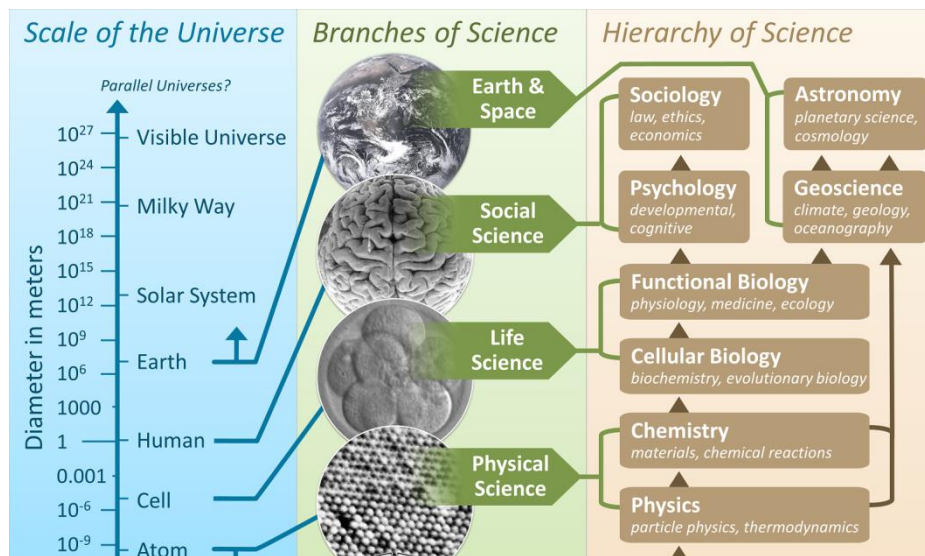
Scale of the Universe

Parallel Universes?

Diameter in meters

$10^{27}$ Visible Universe
$10^{24}$
$10^{21}$ Milky Way
$10^{18}$
$10^{15}$
$10^{12}$ Solar System
$10^{9}$
$10^{6}$ Earth
1000
1 Human
0.001
$10^{-6}$ Cell
$10^{-9}$ Atom

Branches of Science

Earth & Space

Social Science

Life Science

Physical Science

Hierarchy of Science

Sociology
law, ethics, economics

Astronomy
planetary science, cosmology

Psychology
developmental, cognitive

Geoscience
climate, geology, oceanography

Functional Biology
physiology, medicine, ecology

Cellular Biology
biochemistry, evolutionary biology

Chemistry
materials, chemical reactions

Physics
particle physics, thermodynamics